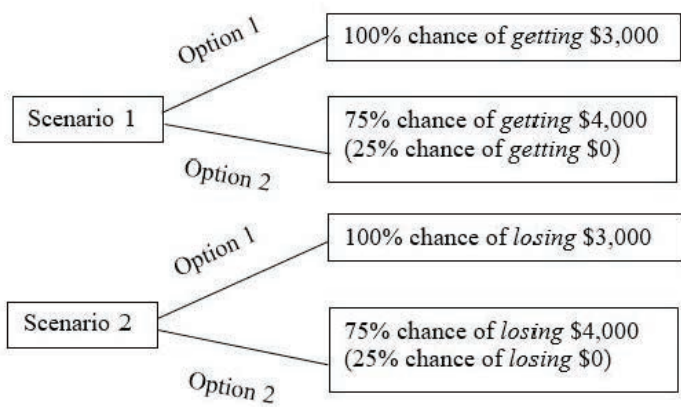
Scenario 1

Option 1

100% chance of getting \$3,000

Option 2

75% chance of getting \$4,000
(25% chance of getting \$0)

Scenario 2

Option 1

100% chance of losing \$3,000

Option 2

75% chance of losing \$4,000
(25% chance of losing \$0)